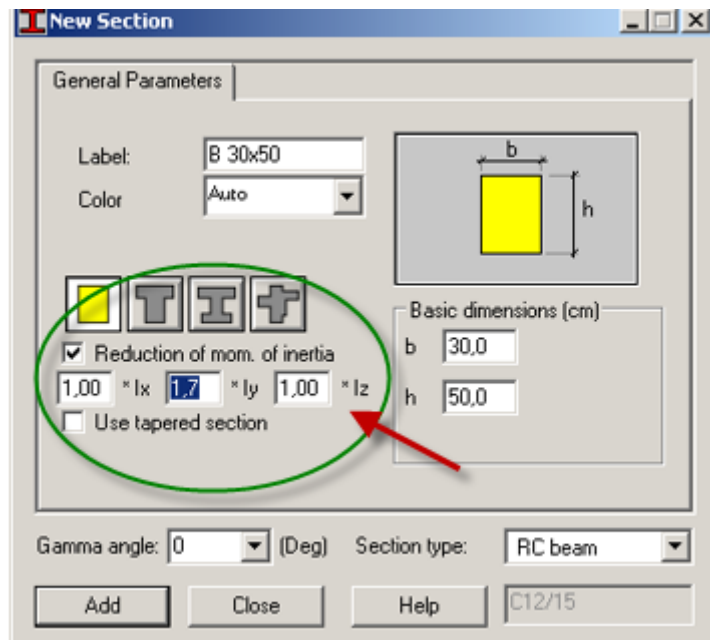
New Section

General Parameters

Label: B 30x50
Color Auto

b
h

Basic dimensions (cm)
b 30,0
h 50,0

Reduction of mom. of inertia
1,00 * Ix 1,7 * Iy 1,00 * Iz
Use tapered section

Gamma angle: 0 (Deg) Section type: RC beam

Add Close Help C12/15